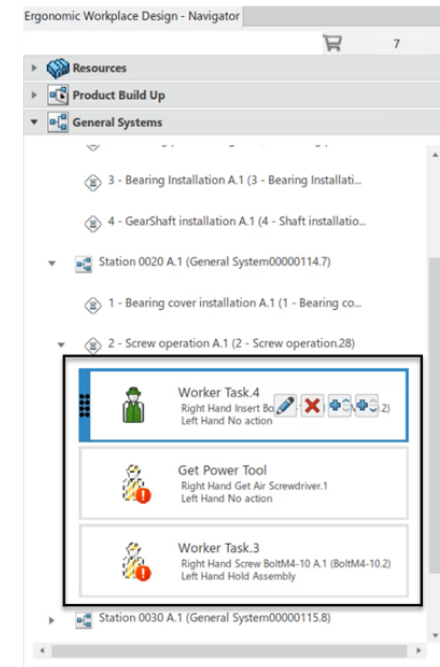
Ergonomic Workplace Design - Navigator

7

Resources

Product Build Up

General Systems

3 - Bearing Installation A.1 (3 - Bearing Installati...

4 - GearShaft installation A.1 (4 - Shaft installatio...

Station 0020 A.1 (General System00000114.7)

1 - Bearing cover installation A.1 (1 - Bearing co...

2 - Screw operation A.1 (2 - Screw operation.28)

Worker Task.4
Right Hand Insert Bo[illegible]2)
Left Hand No action

Get Power Tool
Right Hand Get Air Screwdriver.1
Left Hand No action

Worker Task.3
Right Hand Screw BoltM4-10 A.1 (BoltM4-10.2)
Left Hand Hold Assembly

Station 0030 A.1 (General System00000115.8)